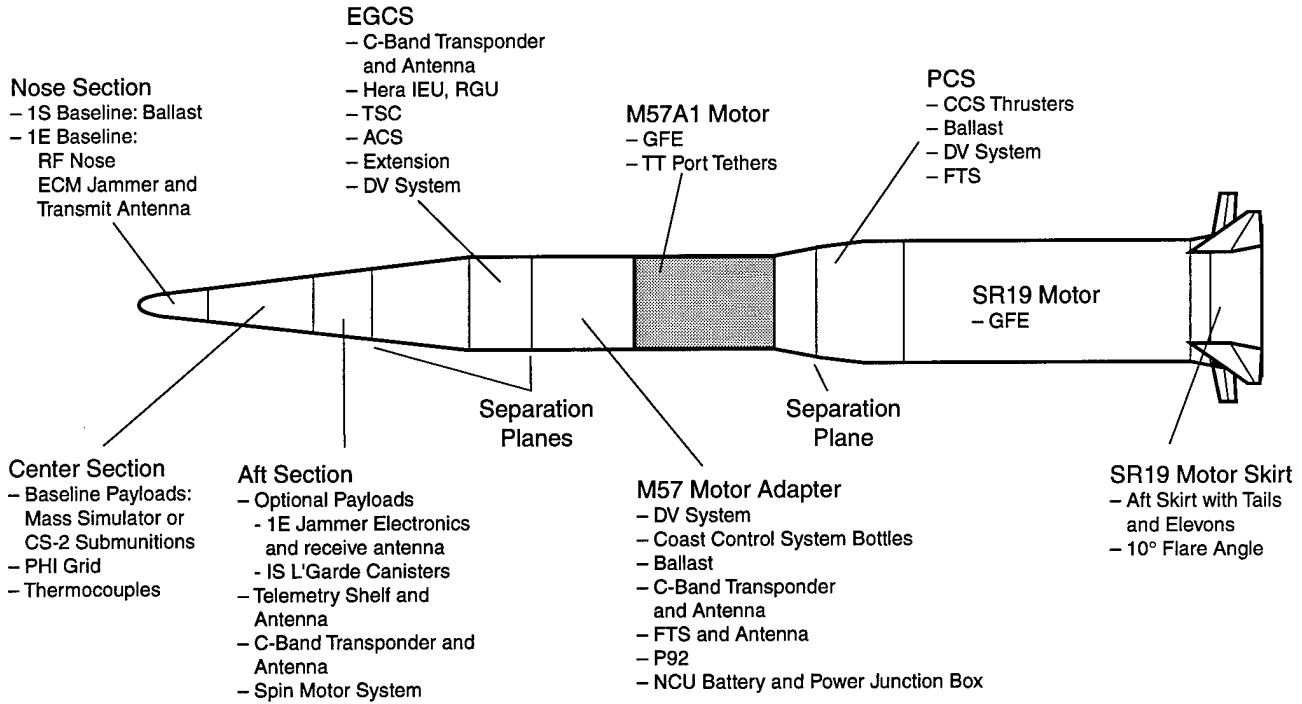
EGCS
– C-Band Transponder and Antenna
– Hera IEU, RGU
– TSC
– ACS
– Extension
– DV System

Nose Section
– 1S Baseline: Ballast
– 1E Baseline: RF Nose ECM Jammer and Transmit Antenna

M57A1 Motor
– GFE
– TT Port Tethers

PCS
– CCS Thrusters
– Ballast
– DV System
– FTS

SR19 Motor
– GFE

Separation Planes

Separation Plane

Center Section
– Baseline Payloads: Mass Simulator or CS-2 Submunitions
– PHI Grid
– Thermocouples

Aft Section
– Optional Payloads
- 1E Jammer Electronics and receive antenna
- IS L'Garde Canisters
– Telemetry Shelf and Antenna
– C-Band Transponder and Antenna
– Spin Motor System

M57 Motor Adapter
– DV System
– Coast Control System Bottles
– Ballast
– C-Band Transponder and Antenna
– FTS and Antenna
– P92
– NCU Battery and Power Junction Box

SR19 Motor Skirt
– Aft Skirt with Tails and Elevons
– 10° Flare Angle